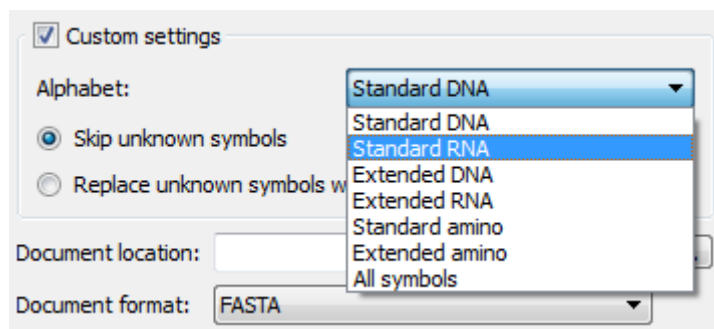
Custom settings

Alphabet: Standard DNA

Skip unknown symbols

Replace unknown symbols w

Standard DNA
Standard RNA
Extended DNA
Extended RNA
Standard amino
Extended amino
All symbols

Document location:

Document format: FASTA